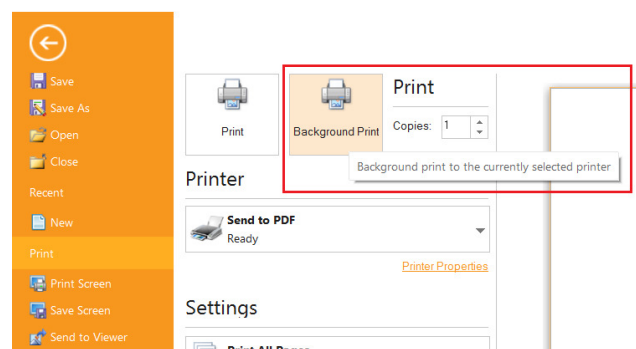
Save
Save As
Open
Close
Recent
New
Print
Print Screen
Save Screen
Send to Viewer

Print

Background Print

Print

Copies: 1

Background print to the currently selected printer

Printer

Send to PDF
Ready

Printer Properties

Settings

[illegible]